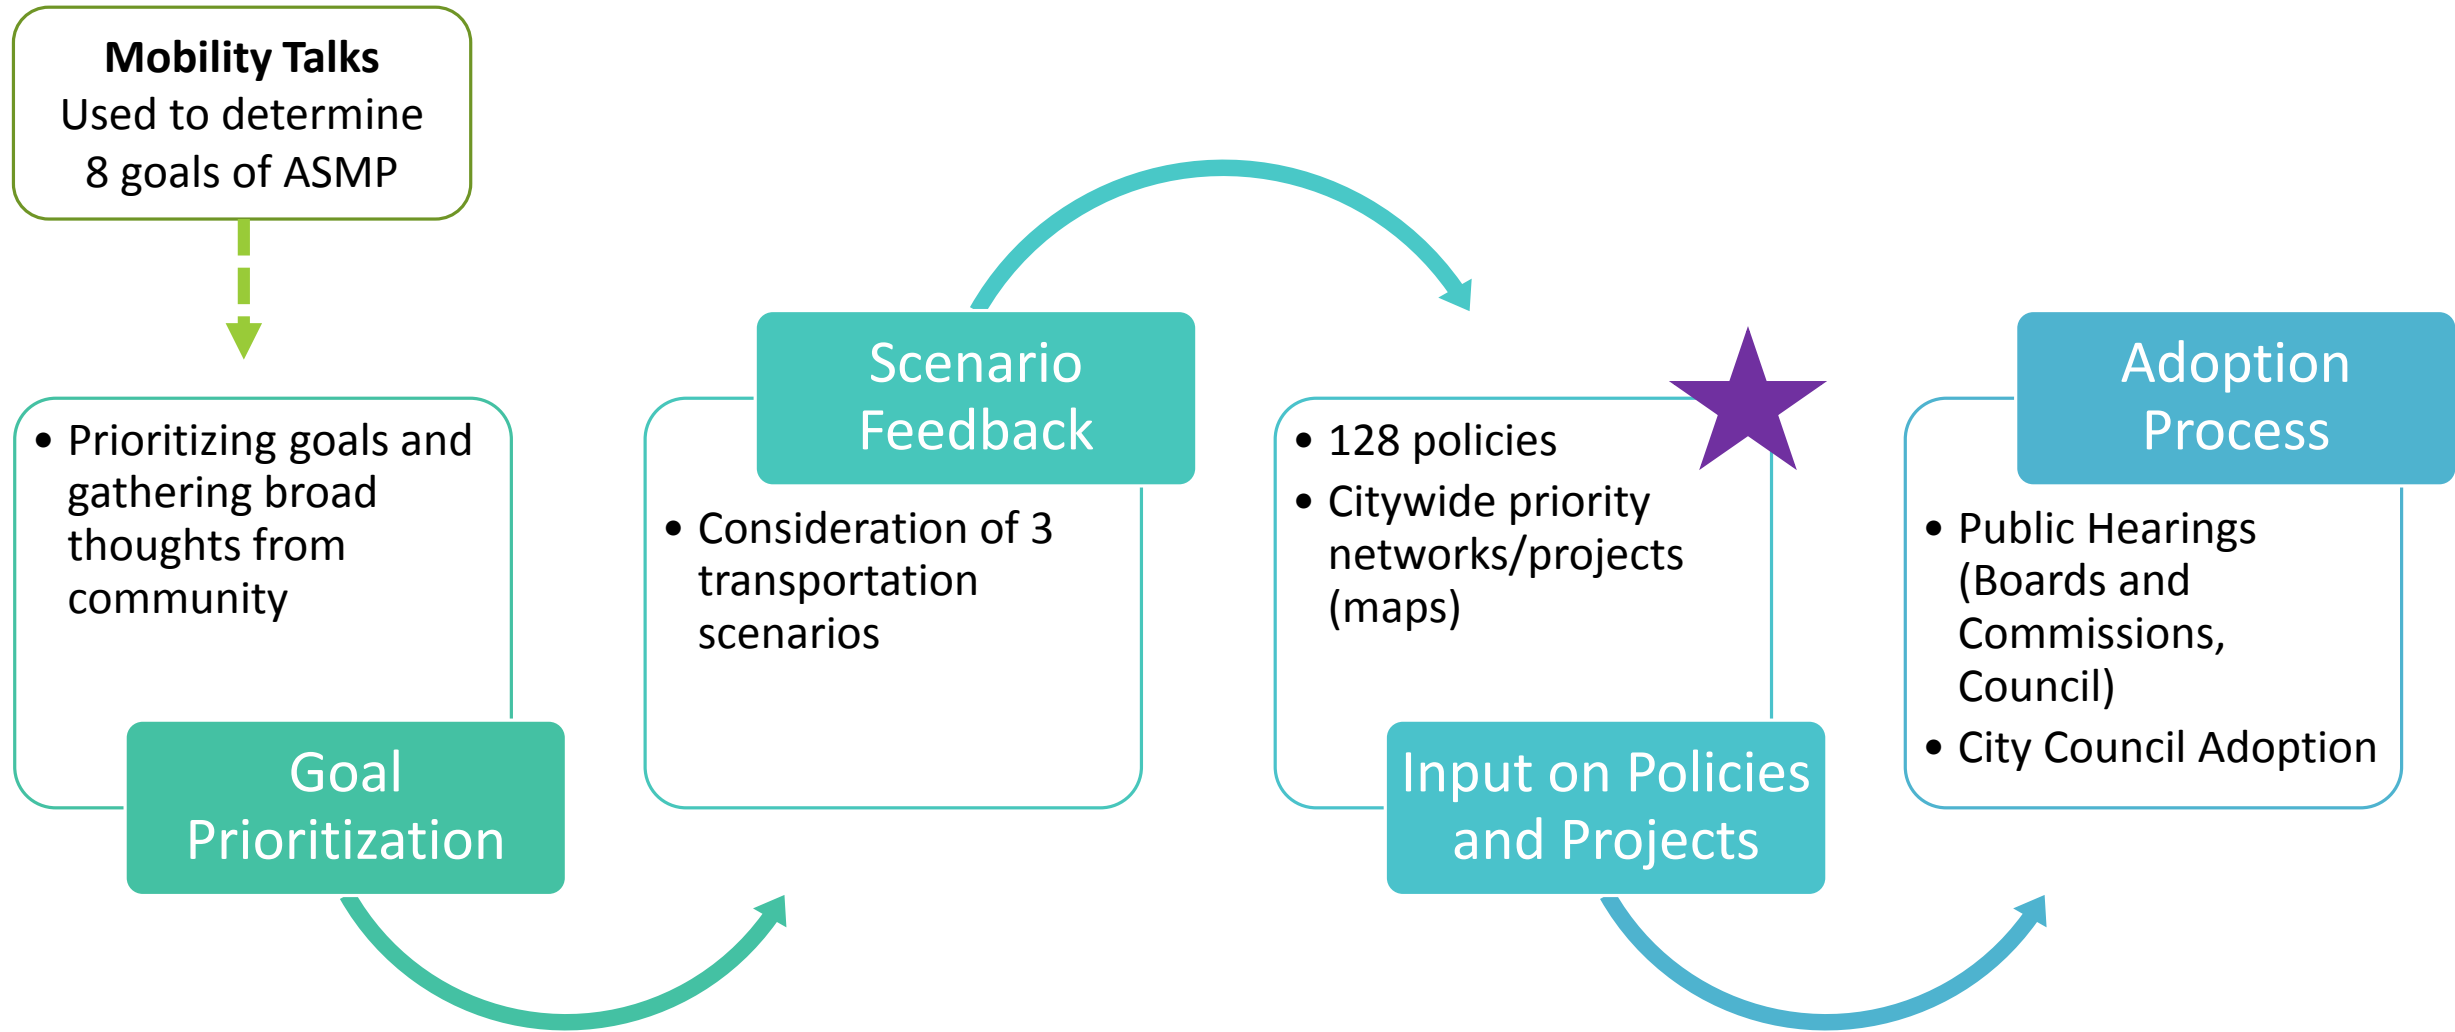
**Mobility Talks**
Used to determine 8 goals of ASMP

- Prioritizing goals and gathering broad thoughts from community

Goal Prioritization

Scenario Feedback

- Consideration of 3 transportation scenarios

- 128 policies
- Citywide priority networks/projects (maps)

Input on Policies and Projects

Adoption Process

- Public Hearings (Boards and Commissions, Council)
- City Council Adoption